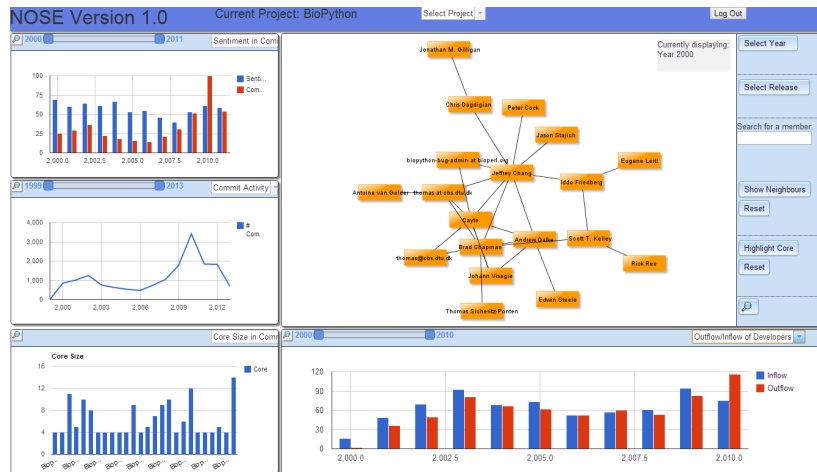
NOSE Version 1.0

Current Project: BioPython

Select Project

Log Out

2000 2011 Sentiment in Comm

100
75
50
25
0

Senti...
Comm...

2,000.0 2,002.5 2,005.0 2,007.5 2,010.0

1999 2013 Commit Activity

4,000
3,000
2,000
1,000
0

#
Comm...

2,000 2,003 2,006 2,009 2,012

Core Size in Comm

Core Size

16
12
8
4
0

Core

Biop... Biop... Biop... Biop... Biop... Biop... Biop... Biop...

Currently displaying:
Year 2000

Jonathan M. Gilligan
Chris Dagdigian
Peter Cook
Jason Stajich
biopython-bug-admin at bioperl.org
Jeffrey Chang
Eugene Leitl
Iddo Friedberg
Antoine van Gelder
thomas at cbs.dtu.dk
Coyte
Brad Chapman
Andrew Dalke
Scott T. Kelley
Rick Ree
thomas@cbs.dtu.dk
Johann Visagie
Edwin Steele
Thomas Sicheritz-Ponten

Select Year

Select Release

Search for a member:

Show Neighbours

Reset

Highlight Core

Reset

2000 2010 Outflow/Inflow of Developers

120
90
60
30
0

Inflow
Outflow

2,000.0 2,002.5 2,005.0 2,007.5 2,010.0